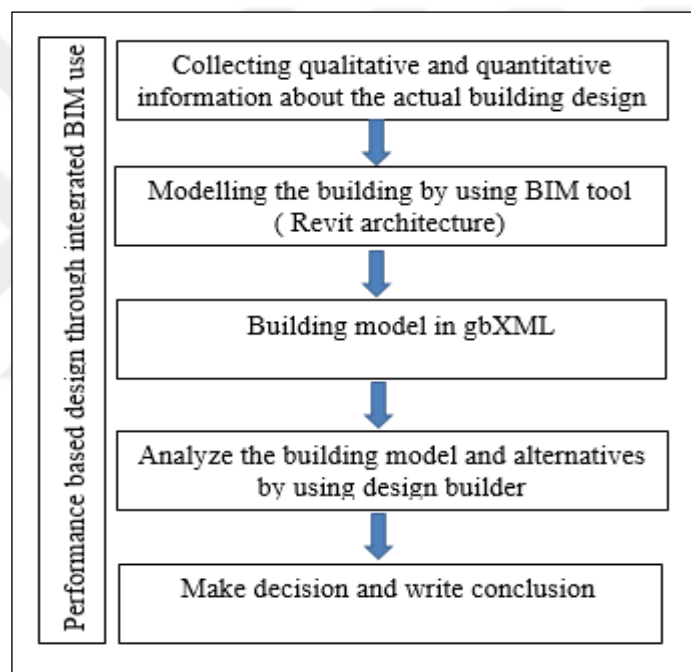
Performance based design through integrated BIM use

Collecting qualitative and quantitative information about the actual building design

Modelling the building by using BIM tool ( Revit architecture)

Building model in gbXML

Analyze the building model and alternatives by using design builder

Make decision and write conclusion